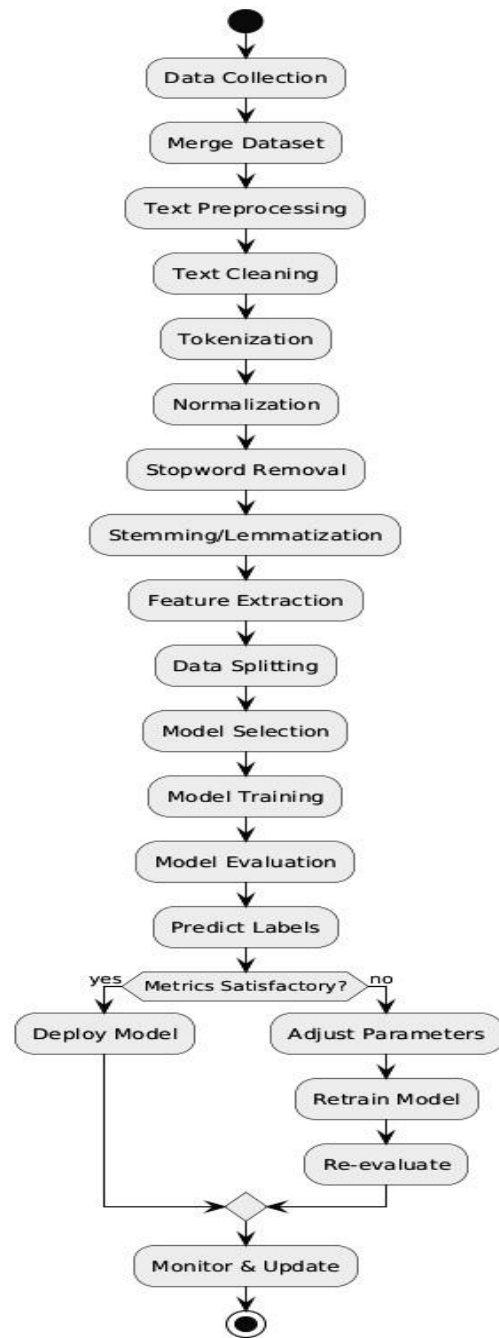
Data Collection

Merge Dataset

Text Preprocessing

Text Cleaning

Tokenization

Normalization

Stopword Removal

Stemming/Lemmatization

Feature Extraction

Data Splitting

Model Selection

Model Training

Model Evaluation

Predict Labels

yes

Metrics Satisfactory?

no

Deploy Model

Adjust Parameters

Retrain Model

Re-evaluate

Monitor & Update